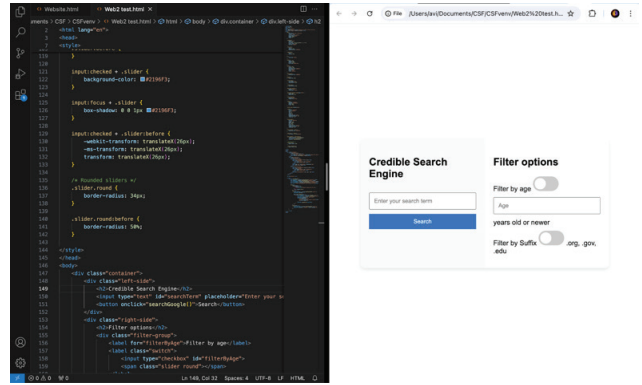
Website.html

Web2 test.html

ements > CSF > CSFvenv > Web2 test.html > html > body > div.container > div.left-side > h2

2 <html lang="en">
3 <head>
4 <style>

121 input:checked + .slider {
122 background-color: #2196F3;
123 }
124
125 input:focus + .slider {
126 box-shadow: 0 0 1px #2196F3;
127 }
128
129 input:checked + .slider:before {
130 -webkit-transform: translateX(26px);
131 -ms-transform: translateX(26px);
132 transform: translateX(26px);
133 }
134
135 /* Rounded sliders */
136 .slider.round {
137 border-radius: 34px;
138 }
139
140 .slider.round:before {
141 border-radius: 50%;
142 }
143
144 </style>
145 </head>
146 <body>
147 <div class="container">
148 <div class="left-side">
149 <h2>Credible Search Engine</h2>
150 <input type="text" id="searchTerm" placeholder="Enter your se
151 <button onclick="searchGoogle()">Search</button>
152 </div>
153 <div class="right-side">
154 <h2>Filter options</h2>
155 <div class="filter-group">
156 <label for="filterByAge">Filter by age</label>
157 <label class="switch">
158 <input type="checkbox" id="filterByAge">
159 <span class="slider round"></span>

Ln 149, Col 32 Spaces: 4 UTF-8 LF HTML

File /Users/avi/Documents/CSF/CSFvenv/Web2%20test.h...

Credible Search Engine

Enter your search term

Search

Filter options

Filter by age

Age

years old or newer

Filter by Suffix .org, .gov, .edu